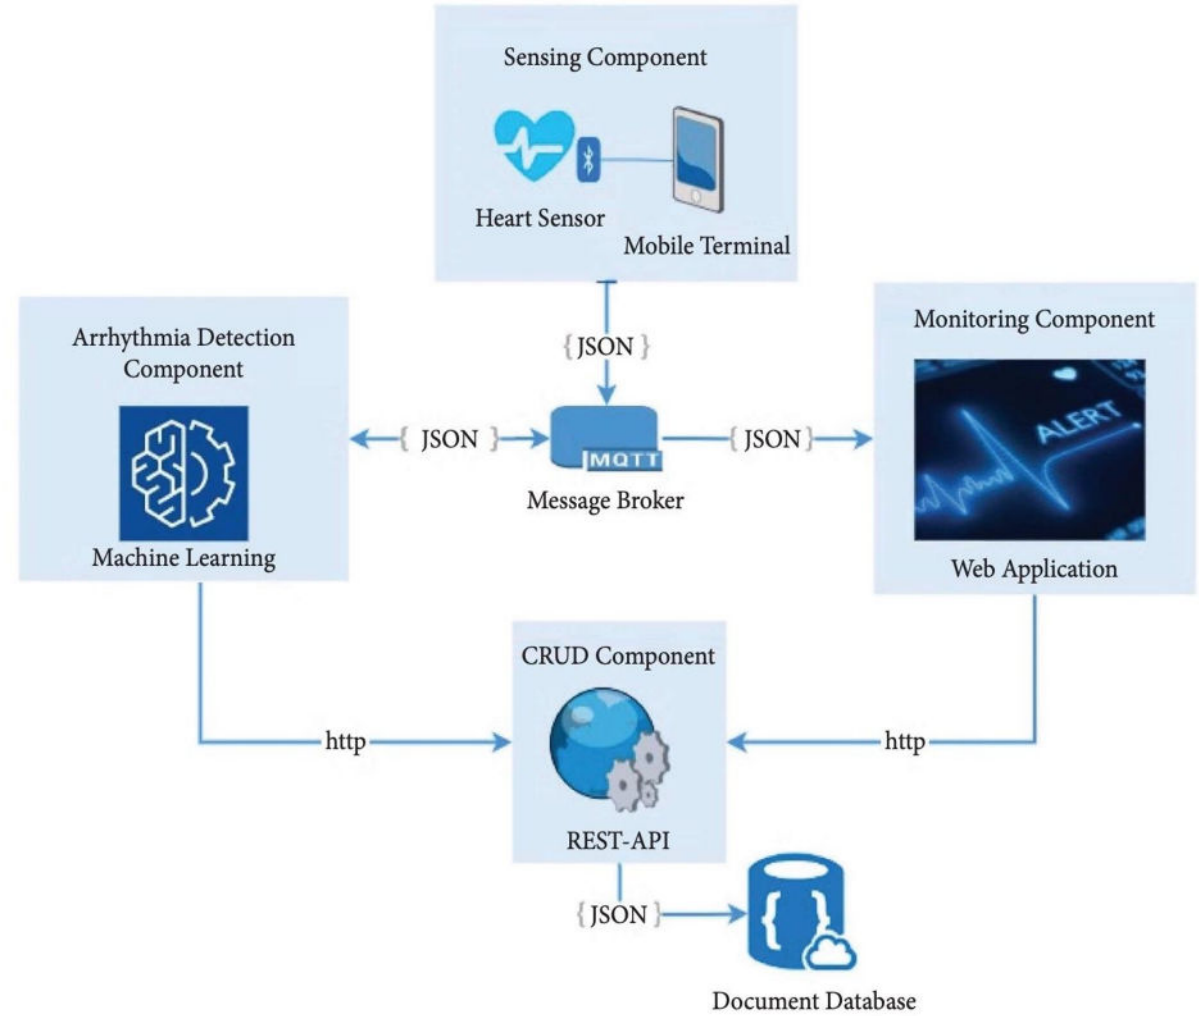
Sensing Component

Heart Sensor

Mobile Terminal

Arrhythmia Detection Component

Machine Learning

{ JSON }

{ JSON }

MQTT

Message Broker

{ JSON }

Monitoring Component

ALERT

Web Application

CRUD Component

http

http

REST-API

{ JSON }

Document Database